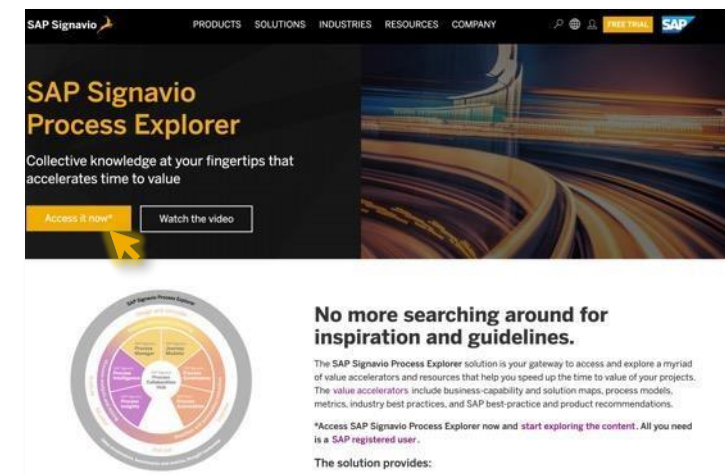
SAP Signavio

PRODUCTS SOLUTIONS INDUSTRIES RESOURCES COMPANY

FREE TRIAL SAP

SAP Signavio Process Explorer

Collective knowledge at your fingertips that accelerates time to value

Access it now*

Watch the video

SAP Signavio Process Explorer

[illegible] Process Manager

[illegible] Journey Modeler

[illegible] Process Intelligence

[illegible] Collaboration Hub

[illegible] Process Governance

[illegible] Process Insights

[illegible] Process Automation

No more searching around for inspiration and guidelines.

The SAP Signavio Process Explorer solution is your gateway to access and explore a myriad of value accelerators and resources that help you speed up the time to value of your projects. The value accelerators include business-capability and solution maps, process models, metrics, industry best practices, and SAP best-practice and product recommendations.

*Access SAP Signavio Process Explorer now and start exploring the content. All you need is a SAP registered user.

The solution provides: